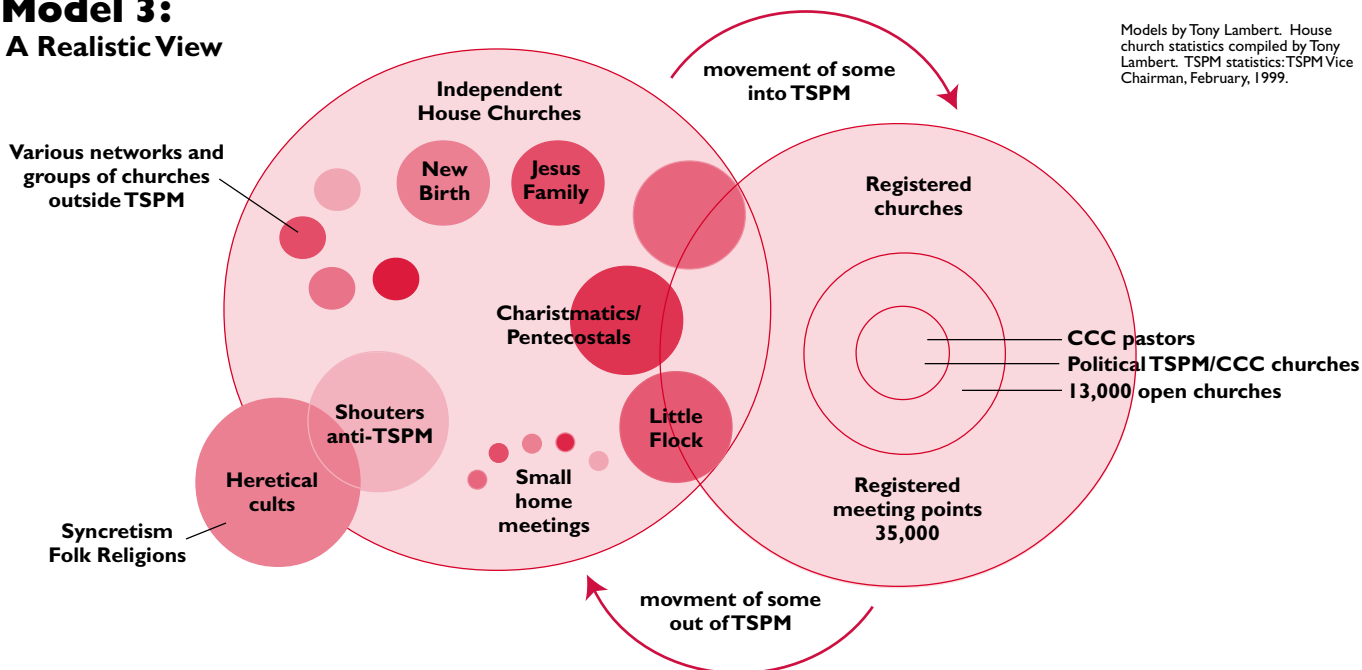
Model 3:
A Realistic View

Models by Tony Lambert. House church statistics compiled by Tony Lambert. TSPM statistics: TSPM Vice Chairman, February, 1999.

movement of some into TSPM

Independent House Churches

Various networks and groups of churches outside TSPM

New Birth

Jesus Family

Registered churches

Charistmatics/ Pentecostals

CCC pastors

Political TSPM/CCC churches

13,000 open churches

Shouters anti-TSPM

Little Flock

Heretical cults

Small home meetings

Registered meeting points 35,000

Syncretism Folk Religions

movment of some out of TSPM